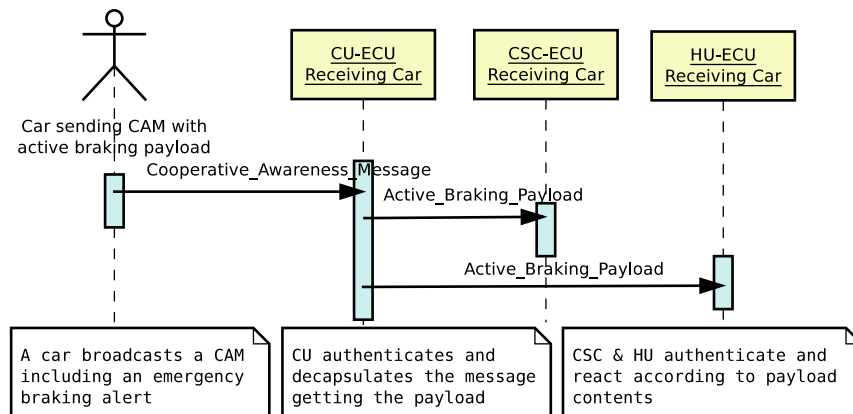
CU-ECU
Receiving Car

CSC-ECU
Receiving Car

HU-ECU
Receiving Car

Car sending CAM with active braking payload

Cooperative_Awareness_Message

Active_Braking_Payload

Active_Braking_Payload

A car broadcasts a CAM including an emergency braking alert

CU authenticates and decapsulates the message getting the payload

CSC & HU authenticate and react according to payload contents